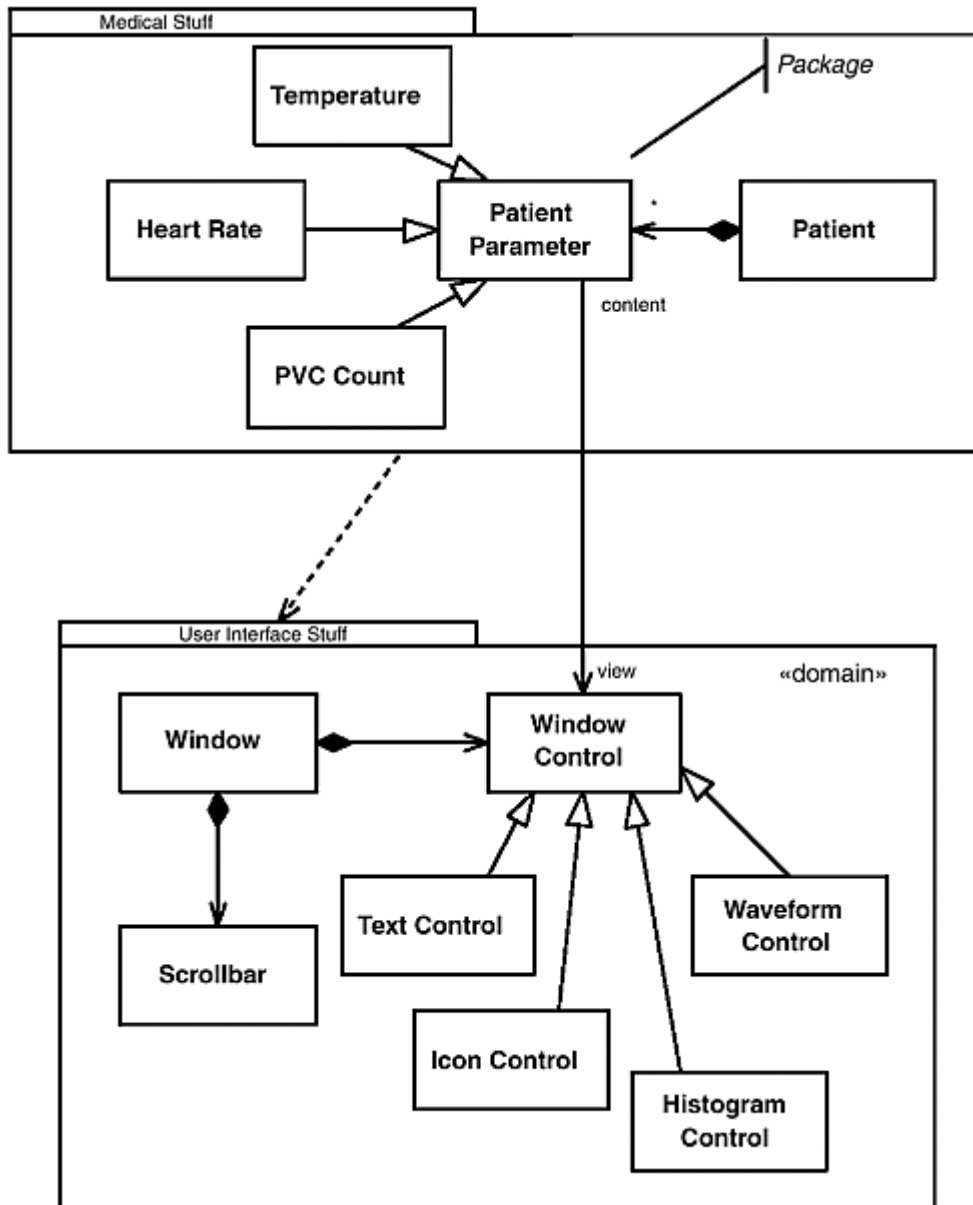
Medical Stuff

Package

Temperature

Heart Rate

Patient Parameter

*

Patient

content

PVC Count

User Interface Stuff

view

«domain»

Window

Window Control

Text Control

Waveform Control

Scrollbar

Icon Control

Histogram Control